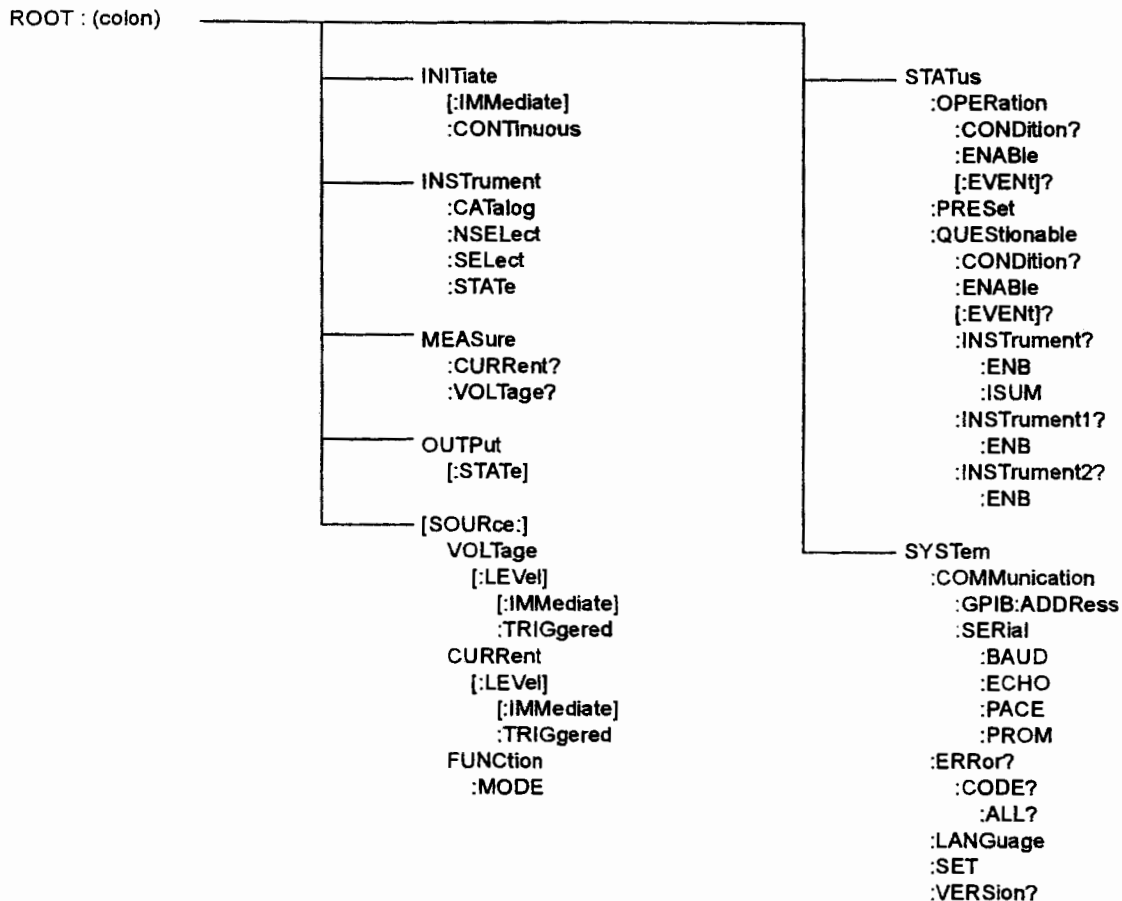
ROOT : (colon)

INITiate
[:IMMediate]
:CONTinuous

INSTrument
:CATalog
:NSELect
:SELect
:STATe

MEASure
:CURRent?
:VOLTage?

OUTPut
[:STATe]

[SOURce:]
VOLTage
[:LEVel]
[:IMMediate]
:TRIGgered
CURRent
[:LEVel]
[:IMMediate]
:TRIGgered
FUNCtion
:MODE

STATus
:OPERation
:CONDition?
:ENABle
[:EVENt]?
:PRESet
:QUEStionable
:CONDition?
:ENABle
[:EVENt]?
:INSTrument?
:ENB
:ISUM
:INSTrument1?
:ENB
:INSTrument2?
:ENB

SYSTem
:COMMunication
:GPIB:ADDRess
:SERial
:BAUD
:ECHO
:PACE
:PROM
:ERRor?
:CODE?
:ALL?
:LANGuage
:SET
:VERSion?